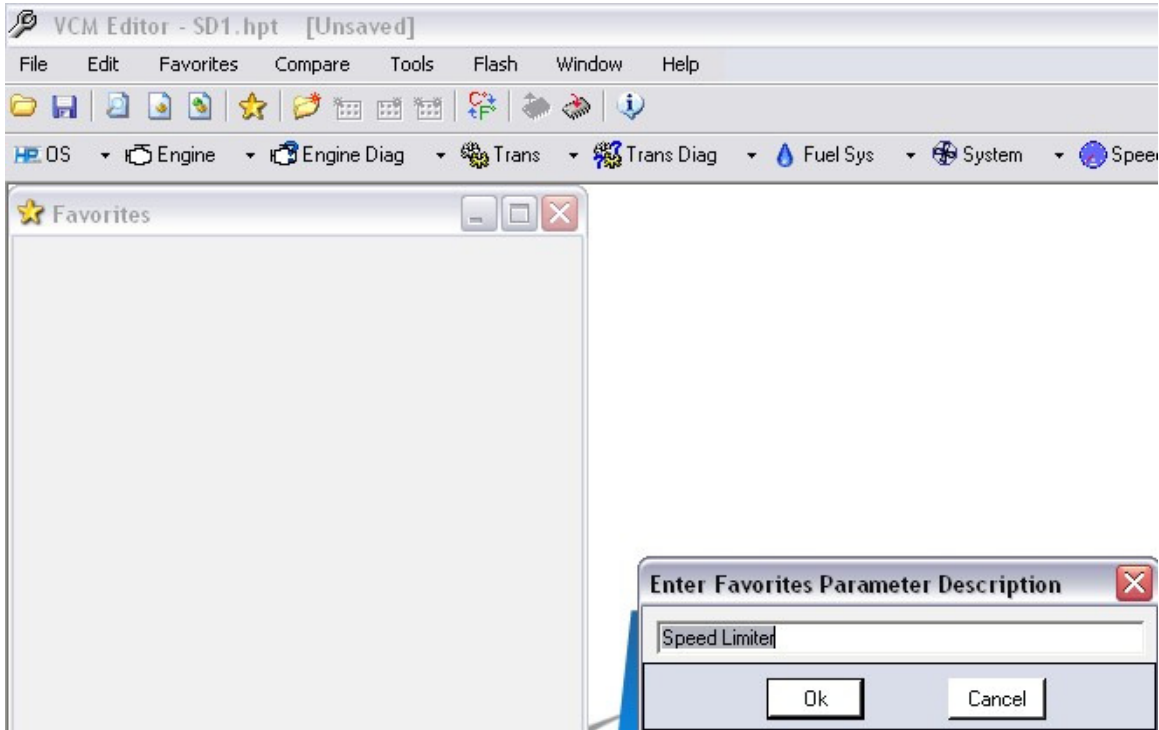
VCM Editor - SD1.hpt [Unsaved]

File Edit Favorites Compare Tools Flash Window Help

HP OS Engine Engine Diag Trans Trans Diag Fuel Sys System Spee

Favorites

Enter Favorites Parameter Description

Speed Limiter

Ok Cancel